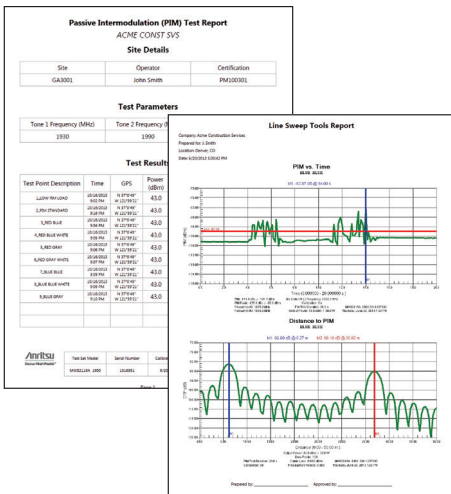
Passive Intermodulation (PIM) Test Report

ACME CONST SVS

Site Details

| Site | Operator | Certification |
|---|---|---|
| GA3001 | John Smith | PM100301 |

Test Parameters

| Tone 1 Frequency (MHz) | Tone 2 Frequency (MHz) |
|---|---|
| 1930 | 1990 |

Test Results

| Test Point Description | Time | GPS | Power (dBm) |
|---|---|---|---|
| 1_LOW PIM LOAD | 10/16/2013 9:02 PM | N 37°0'49" W 121°39'31" | 43.0 |
| 2_PIM STANDARD | 10/16/2013 9:08 PM | N 37°0'49" W 121°39'31" | 43.0 |
| 3_RED BLUE | 10/16/2013 9:04 PM | N 37°0'49" W 121°39'31" | 43.0 |
| 4_RED BLUE WHITE | 10/16/2013 9:06 PM | N 37°0'49" W 121°39'31" | 43.0 |
| 5_RED GRAY | 10/16/2013 9:06 PM | N 37°0'49" W 121°39'31" | 43.0 |
| 6_RED GRAY WHITE | 10/16/2013 9:07 PM | N 37°0'49" W 121°39'31" | 43.0 |
| 7_BLUE BLUE | 10/16/2013 9:08 PM | N 37°0'49" W 121°39'31" | 43.0 |
| 8_BLUE BLUE WHITE | 10/16/2013 9:09 PM | N 37°0'49" W 121°39'31" | 43.0 |
| 9_BLUE GRAY | 10/16/2013 9:10 PM | N 37°0'49" W 121°39'31" | 43.0 |

Anritsu

| Test Set Model | Serial Number | Calibra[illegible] |
|---|---|---|
| MW82119A 1900 | LB1B01 | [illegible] |

Page 1

Line Sweep Tools Report

Company: Acme Construction Services
Prepared for: J. Smith
Location: Denver, CO
Date: 6/20/2013 5:00:42 PM

PIM vs. Time

M1: -97.07 dBm

Distance to PIM

M1: -96.69 dBm @ 0.27 m   M2: -96.45 dBm @ 30.60 m

Prepared by: ____________   Approved by: ____________